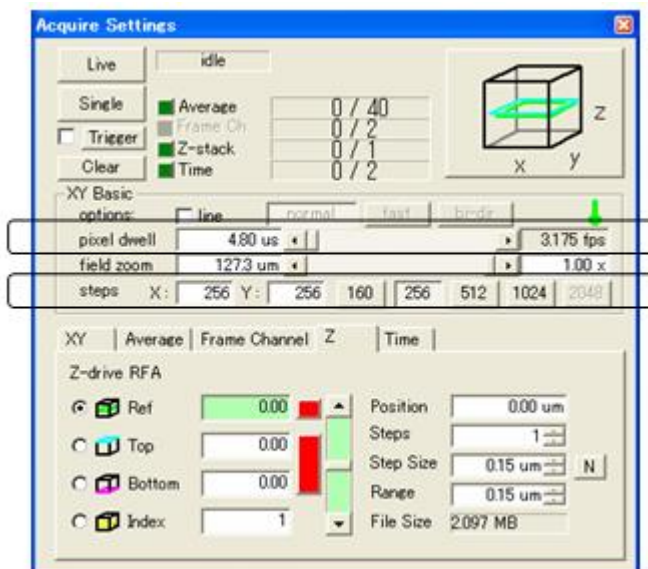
Acquire Settings

Live
idle

Single
Average 0 / 40
Frame Ch 0 / 2
Trigger
Z-stack 0 / 1
Clear
Time 0 / 2

Z
X
y

XY Basic
options: line normal fast bi-dir
pixel dwell 4.80 us 3.175 fps
field zoom 127.3 um 1.00 x
steps X: 256 Y: 256 160 256 512 1024 2048

XY | Average | Frame Channel | Z | Time

Z-drive RFA
Ref 0.00
Top 0.00
Bottom 0.00
Index 1

Position 0.00 um
Steps 1
Step Size 0.15 um N
Range 0.15 um
File Size 2.097 MB